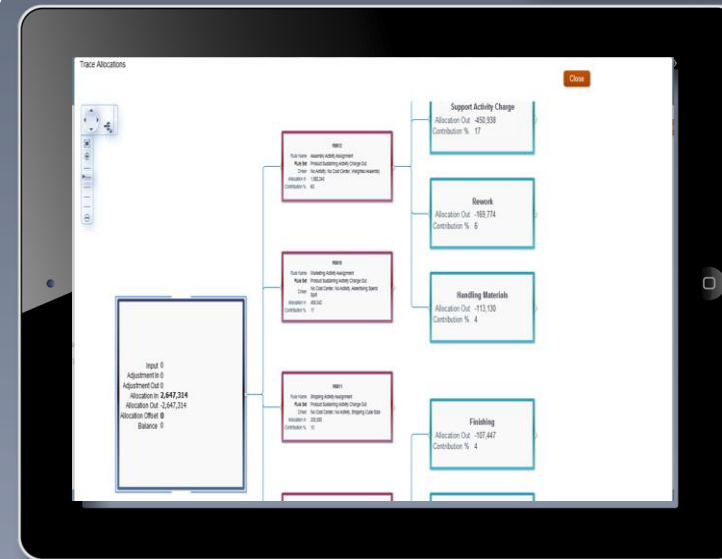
Trace Allocations

Close

Support Activity Charge
Allocation Out -450,938
Contribution % 17

Rework
Allocation Out -169,774
Contribution % 6

Handling Materials
Allocation Out -113,130
Contribution % 4

Finishing
Allocation Out -107,447
Contribution % 4

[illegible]
Rule Name Assembly Activity Assignment
Rule Set Product Sustaining Activity Charge Out
Driver No Activity, No Cost Center, Weighted Assembly
Allocation In 1,582,243
Contribution % 60

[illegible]
Rule Name Marketing Activity Assignment
Rule Set Product Sustaining Activity Charge Out
Driver No Cost Center, No Activity, Advertising Spend Split
Allocation In 458,543
Contribution % 17

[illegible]
Rule Name Shipping Activity Assignment
Rule Set Product Sustaining Activity Charge Out
Driver No Cost Center, No Activity, Shipping Case Size
Allocation In 335,595
Contribution % 13

Input 0
Adjustment In 0
Adjustment Out 0
Allocation In 2,647,314
Allocation Out -2,647,314
Allocation Offset 0
Balance 0